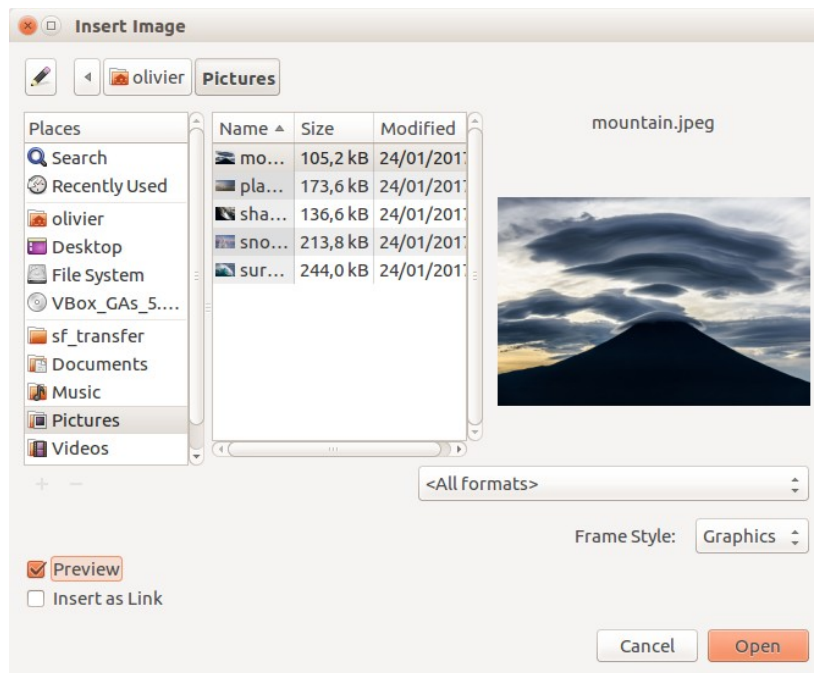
Insert Image

olivier Pictures

Places
Search
Recently Used
olivier
Desktop
File System
VBox_GAs_5....
sf_transfer
Documents
Music
Pictures
Videos

+ −

| Name ▲ | Size | Modified |
|---|---|---|
| mo... | 105,2 kB | 24/01/201 |
| pla... | 173,6 kB | 24/01/201 |
| sha... | 136,6 kB | 24/01/201 |
| sno... | 213,8 kB | 24/01/201 |
| sur... | 244,0 kB | 24/01/201 |

mountain.jpeg

<All formats>

Frame Style: Graphics

Preview
Insert as Link

Cancel Open